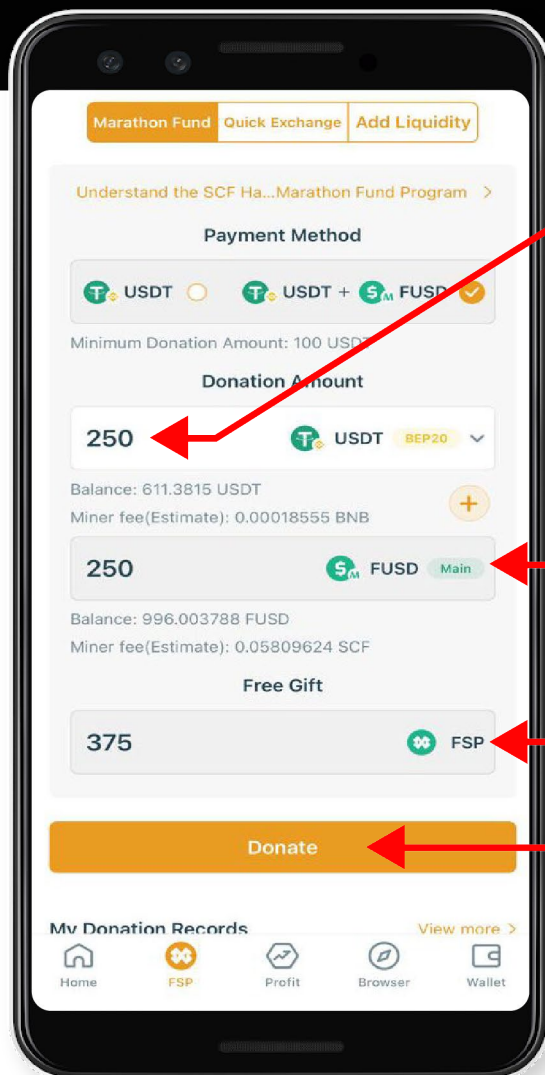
Marathon Fund | Quick Exchange | Add Liquidity

Understand the SCF Ha...Marathon Fund Program >

Payment Method

USDT USDT + FUSD

Minimum Donation Amount: 100 USDT

Donation Amount

250 USDT BEP20

Balance: 611.3815 USDT

Miner fee(Estimate): 0.00018555 BNB

+

250 FUSD Main

Balance: 996.003788 FUSD

Miner fee(Estimate): 0.05809624 SCF

Free Gift

375 FSP

Donate

My Donation Records View more >

Home FSP Profit Browser Wallet